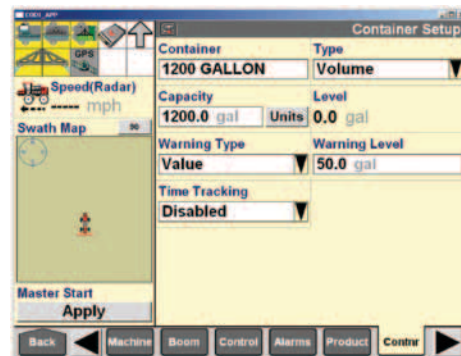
GPS

Speed(Radar)
----- mph

Swath Map

Master Start
Apply

Container Setup

Container
1200 GALLON

Type
Volume

Capacity
1200.0 gal

Units

Level
0.0 gal

Warning Type
Value

Warning Level
50.0 gal

Time Tracking
Disabled

Back

Machine

Boom

Control

Alarms

Product

Contr